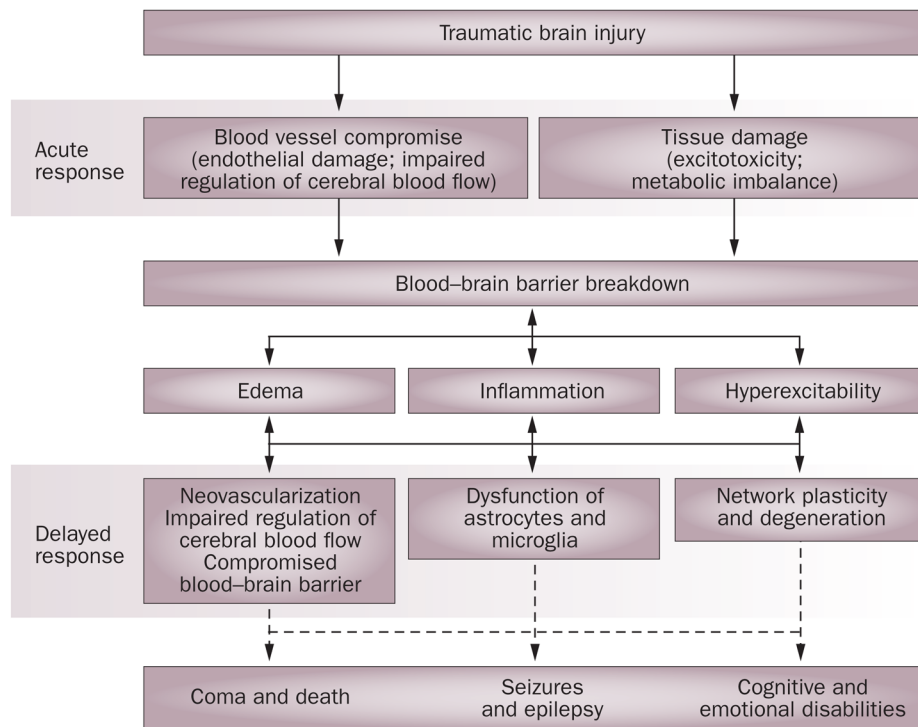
Traumatic brain injury

Acute response

Blood vessel compromise (endothelial damage; impaired regulation of cerebral blood flow)

Tissue damage (excitotoxicity; metabolic imbalance)

Blood–brain barrier breakdown

Edema

Inflammation

Hyperexcitability

Delayed response

Neovascularization Impaired regulation of cerebral blood flow Compromised blood–brain barrier

Dysfunction of astrocytes and microglia

Network plasticity and degeneration

Coma and death

Seizures and epilepsy

Cognitive and emotional disabilities